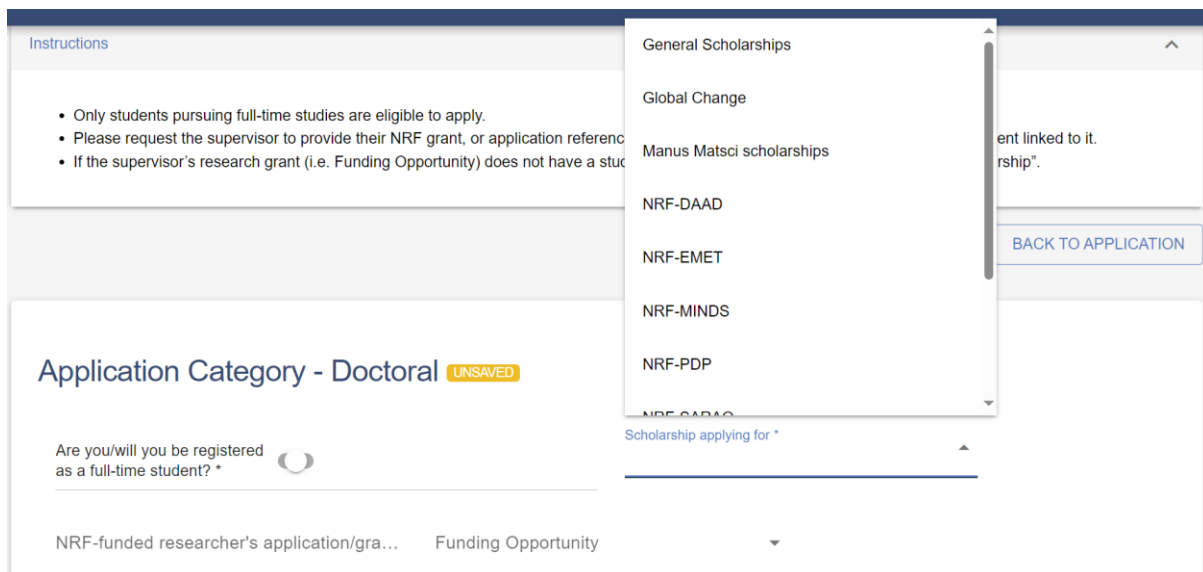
Instructions

• Only students pursuing full-time studies are eligible to apply.
• Please request the supervisor to provide their NRF grant, or application referenc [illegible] ent linked to it.
• If the supervisor's research grant (i.e. Funding Opportunity) does not have a stu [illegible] rship".

General Scholarships

Global Change

Manus Matsci scholarships

NRF-DAAD

NRF-EMET

NRF-MINDS

NRF-PDP

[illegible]

BACK TO APPLICATION

Application Category - Doctoral UNSAVED

Are you/will you be registered as a full-time student? *

Scholarship applying for *

NRF-funded researcher's application/gra...

Funding Opportunity